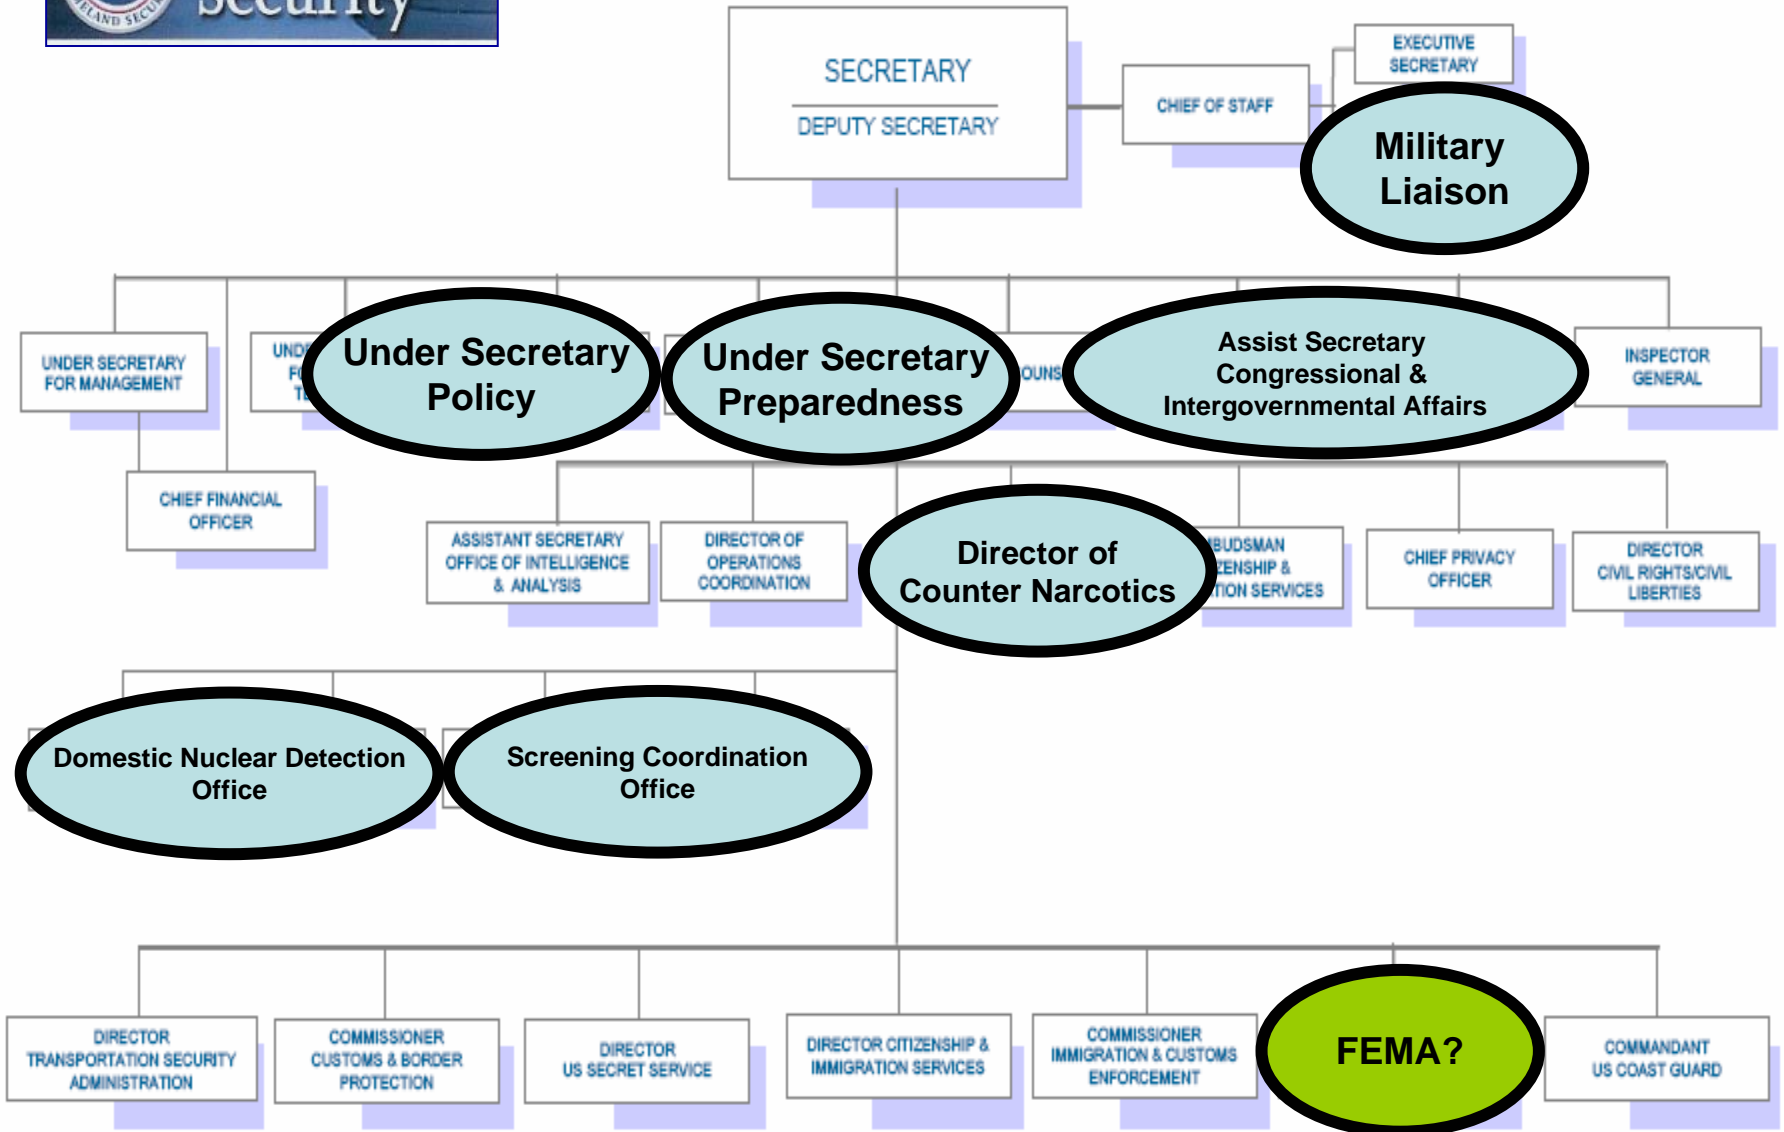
Security

SECRETARY
DEPUTY SECRETARY

CHIEF OF STAFF

EXECUTIVE SECRETARY

Military Liaison

UNDER SECRETARY FOR MANAGEMENT

UND F T

Under Secretary Policy

Under Secretary Preparedness

OUNS

Assist Secretary Congressional & Intergovernmental Affairs

INSPECTOR GENERAL

CHIEF FINANCIAL OFFICER

ASSISTANT SECRETARY OFFICE OF INTELLIGENCE & ANALYSIS

DIRECTOR OF OPERATIONS COORDINATION

Director of Counter Narcotics

BUDSMAN ZENSHIP & TION SERVICES

CHIEF PRIVACY OFFICER

DIRECTOR CIVIL RIGHTS/CIVIL LIBERTIES

Domestic Nuclear Detection Office

Screening Coordination Office

DIRECTOR TRANSPORTATION SECURITY ADMINISTRATION

COMMISSIONER CUSTOMS & BORDER PROTECTION

DIRECTOR US SECRET SERVICE

DIRECTOR CITIZENSHIP & IMMIGRATION SERVICES

COMMISSIONER IMMIGRATION & CUSTOMS ENFORCEMENT

FEMA?

COMMANDANT US COAST GUARD